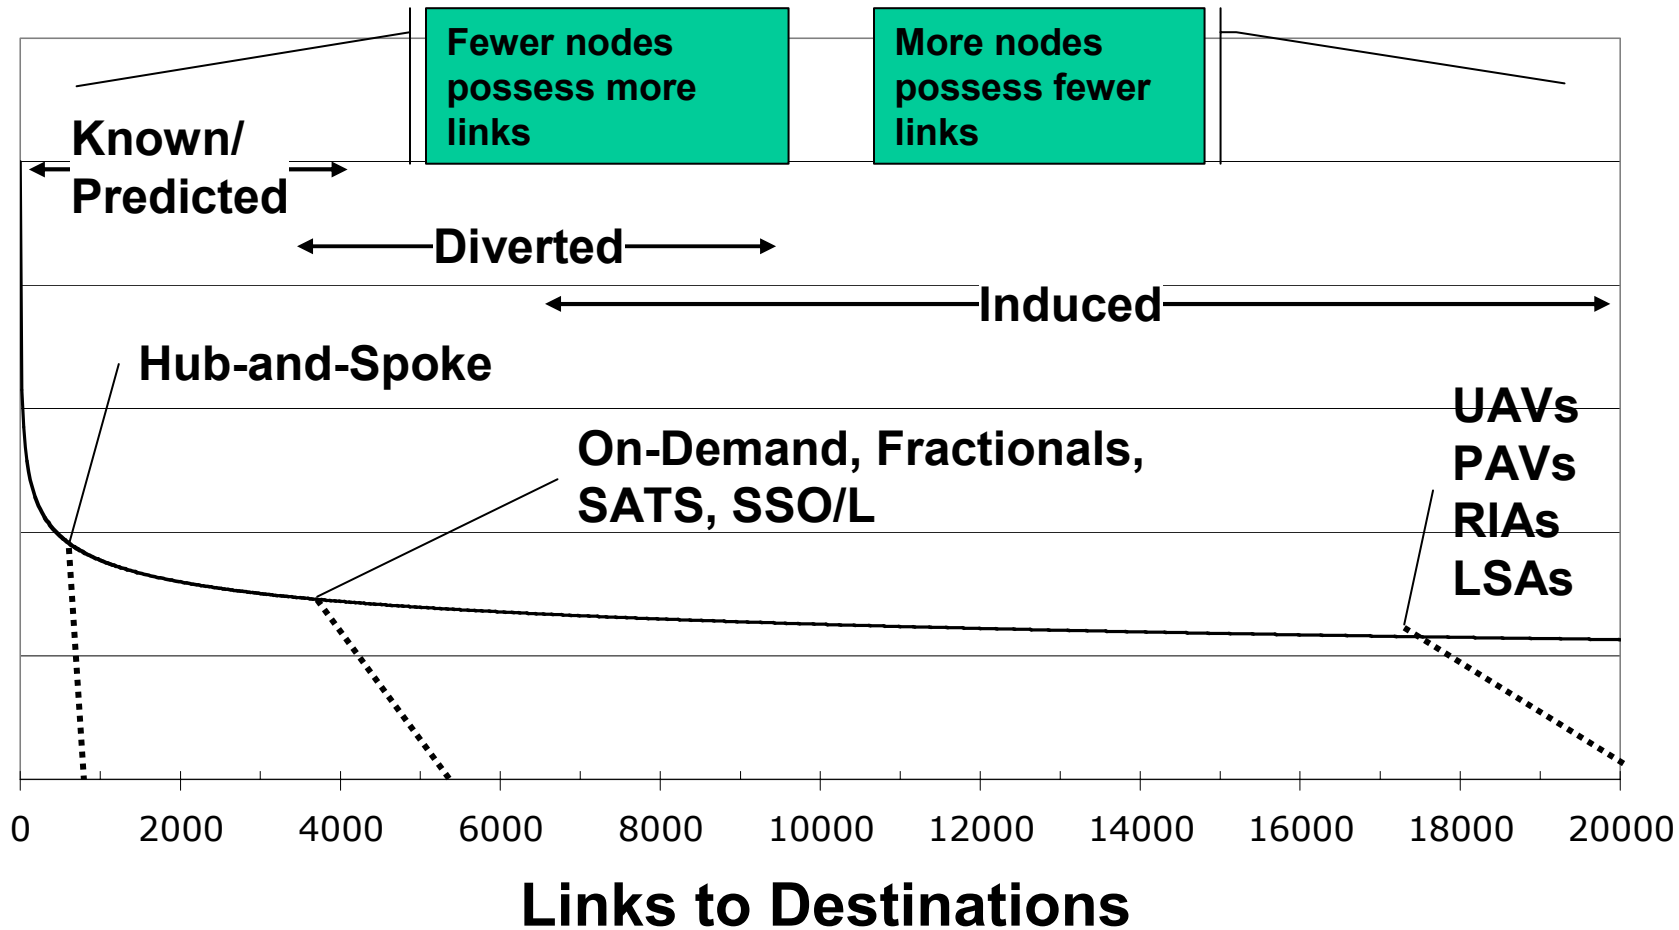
Fewer nodes possess more links

More nodes possess fewer links

Known/ Predicted

Diverted

Induced

Hub-and-Spoke

On-Demand, Fractionals, SATS, SSO/L

UAVs
PAVs
RIAs
LSAs

0 2000 4000 6000 8000 10000 12000 14000 16000 18000 20000

Links to Destinations